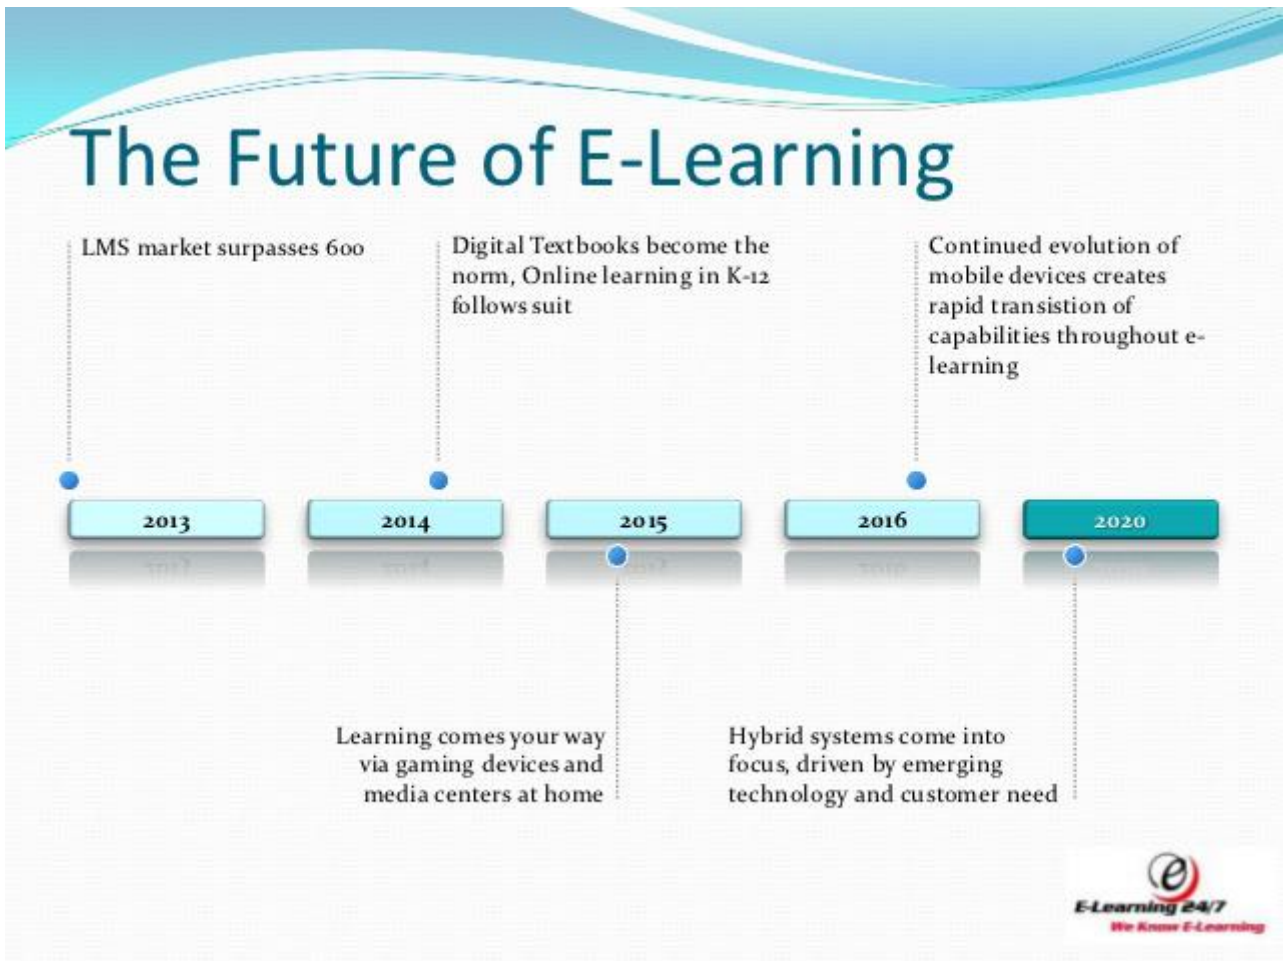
The Future of E-Learning

LMS market surpasses 600

Digital Textbooks become the norm, Online learning in K-12 follows suit

Continued evolution of mobile devices creates rapid transistion of capabilities throughout e-learning

2013

2014

2015

2016

2020

Learning comes your way via gaming devices and media centers at home

Hybrid systems come into focus, driven by emerging technology and customer need

E-Learning 24/7
We Know E-Learning